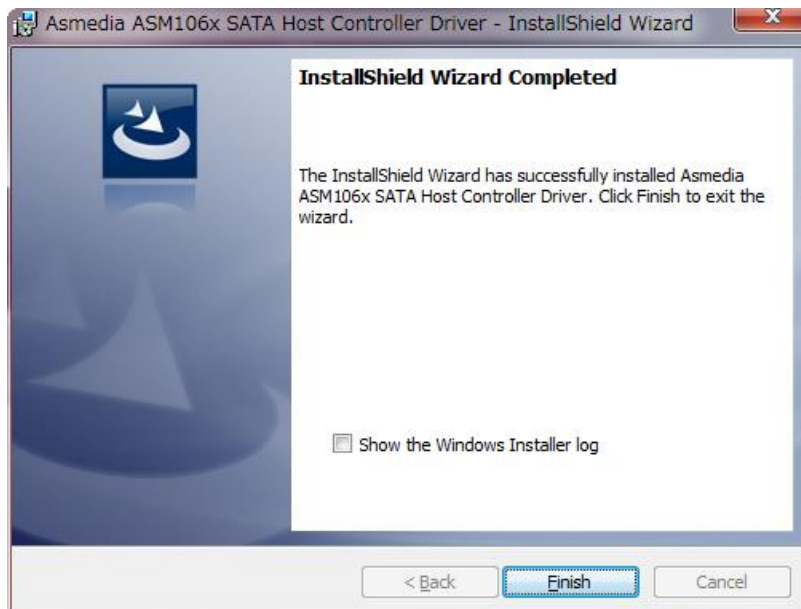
Asmedia ASM106x SATA Host Controller Driver - InstallShield Wizard

InstallShield Wizard Completed

The InstallShield Wizard has successfully installed Asmedia ASM106x SATA Host Controller Driver. Click Finish to exit the wizard.

Show the Windows Installer log

< Back

Finish

Cancel